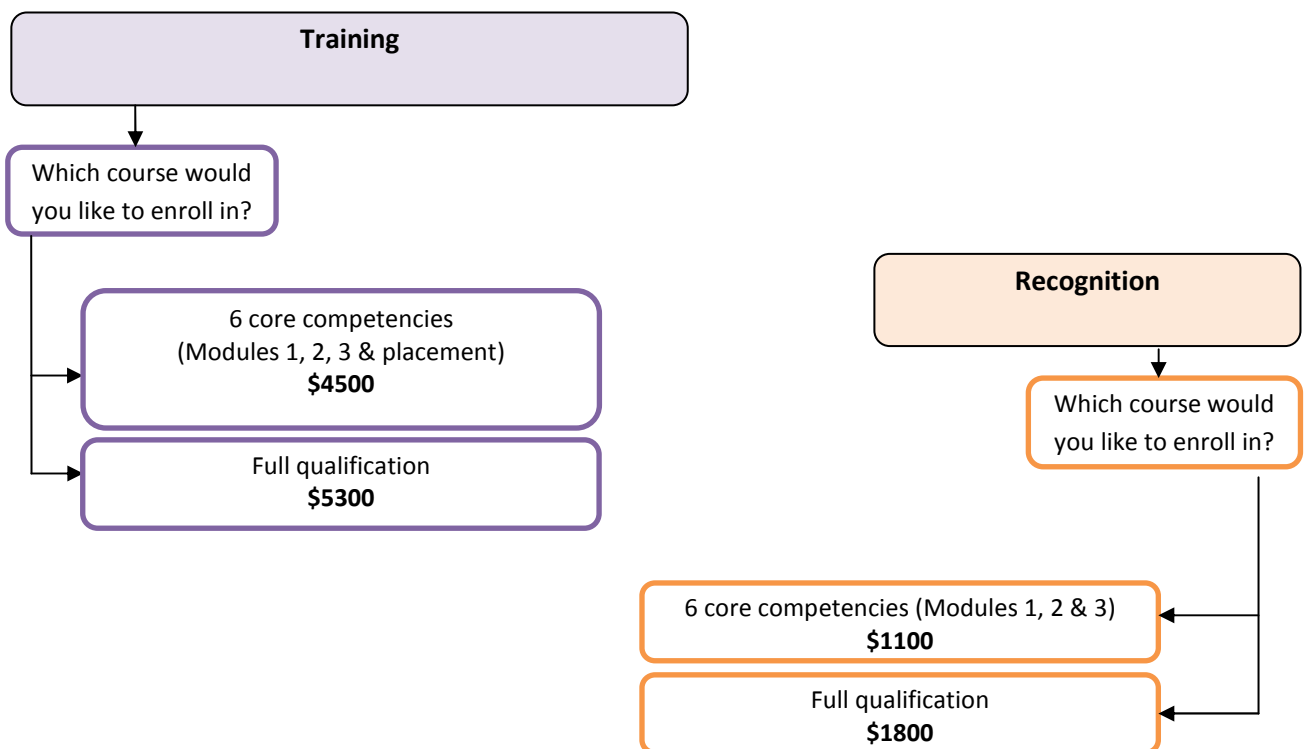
Training

Which course would you like to enroll in?

6 core competencies (Modules 1, 2, 3 & placement) **$4500**

Full qualification **$5300**

Recognition

Which course would you like to enroll in?

6 core competencies (Modules 1, 2 & 3) **$1100**

Full qualification **$1800**